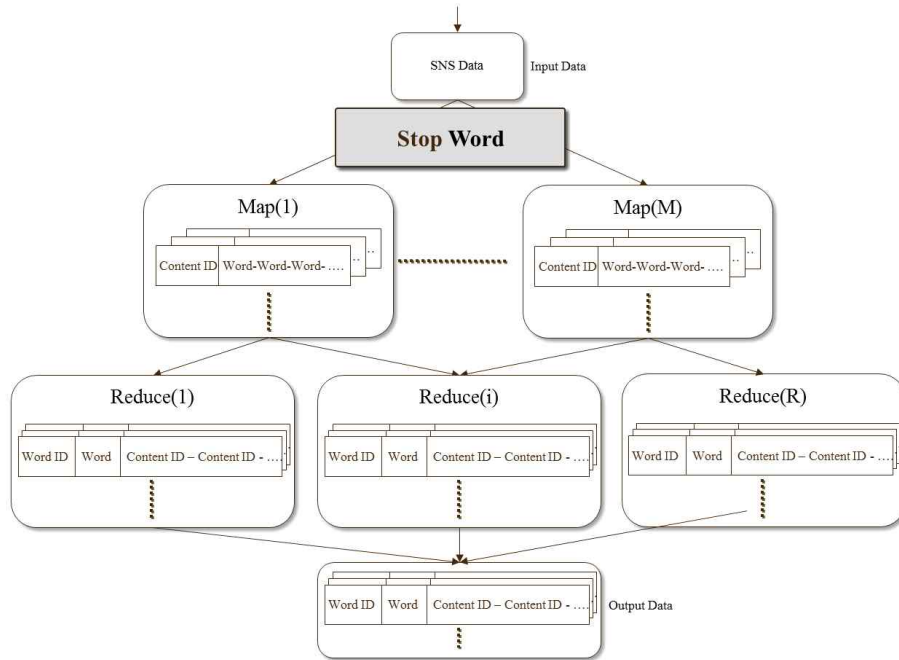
SNS Data

Input Data

Stop Word

Map(1)

Content ID | Word-Word-Word- ….

Map(M)

Content ID | Word-Word-Word- ….

Reduce(1)

Word ID | Word | Content ID – Content ID - ….

Reduce(i)

Word ID | Word | Content ID – Content ID - ….

Reduce(R)

Word ID | Word | Content ID – Content ID - ….

Word ID | Word | Content ID – Content ID - ….

Output Data